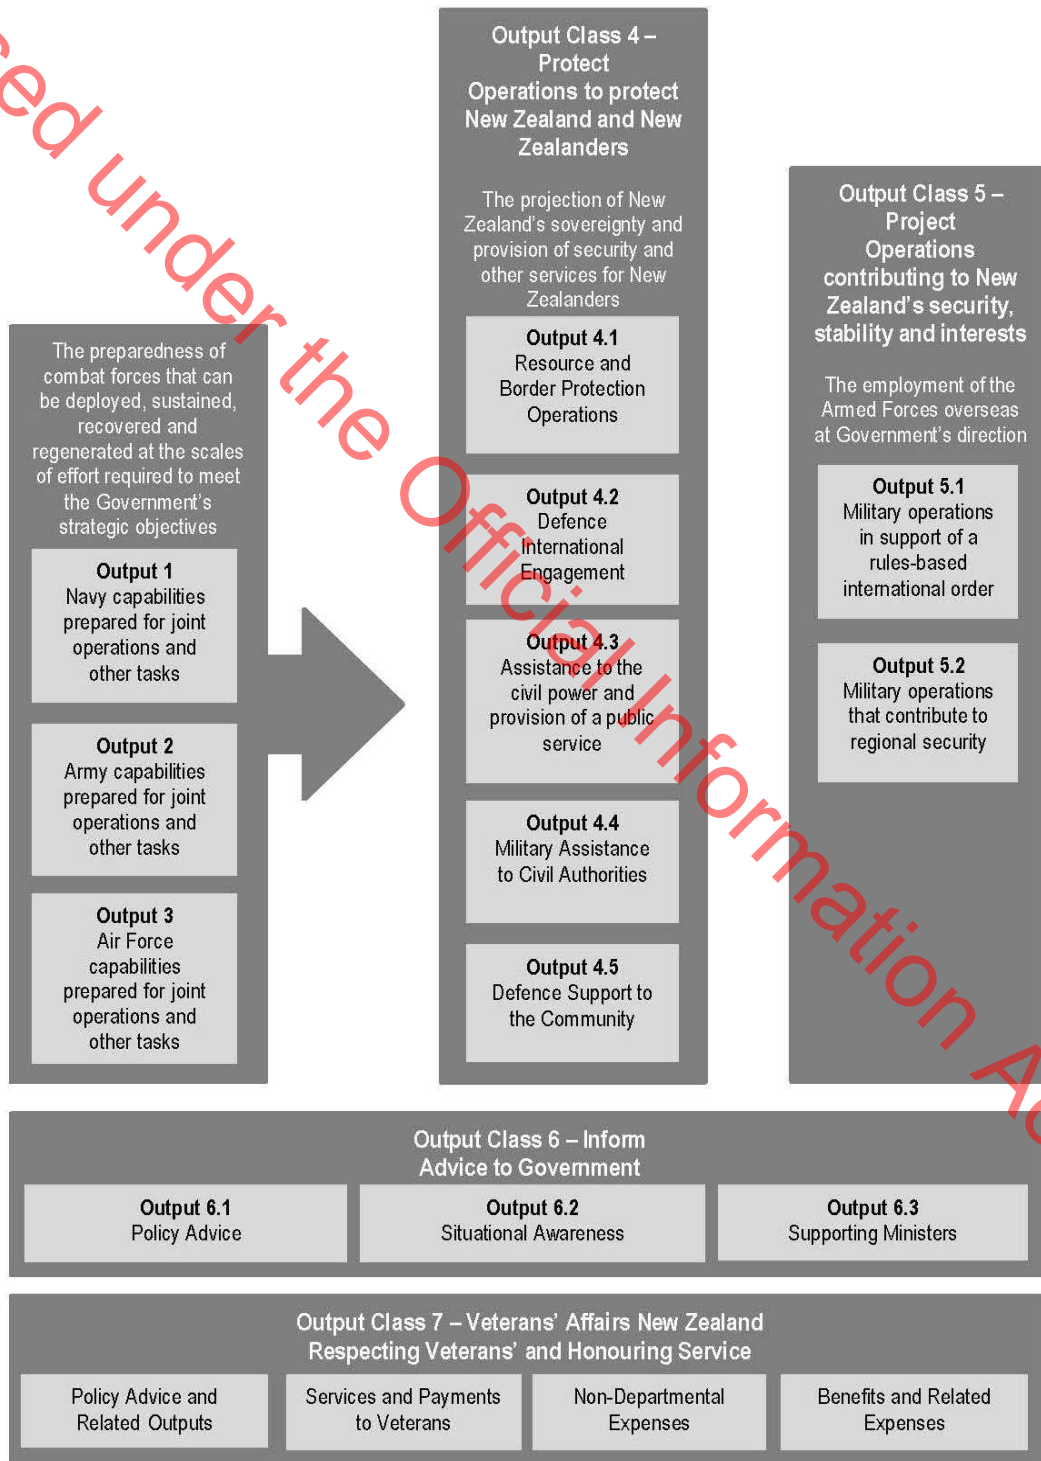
ed under the Official Information Ac

Output Class 4 – Protect
Operations to protect New Zealand and New Zealanders

The projection of New Zealand's sovereignty and provision of security and other services for New Zealanders

Output 4.1
Resource and Border Protection Operations

Output 4.2
Defence International Engagement

Output 4.3
Assistance to the civil power and provision of a public service

Output 4.4
Military Assistance to Civil Authorities

Output 4.5
Defence Support to the Community

Output Class 5 – Project
Operations contributing to New Zealand's security, stability and interests

The employment of the Armed Forces overseas at Government's direction

Output 5.1
Military operations in support of a rules-based international order

Output 5.2
Military operations that contribute to regional security

The preparedness of combat forces that can be deployed, sustained, recovered and regenerated at the scales of effort required to meet the Government's strategic objectives

Output 1
Navy capabilities prepared for joint operations and other tasks

Output 2
Army capabilities prepared for joint operations and other tasks

Output 3
Air Force capabilities prepared for joint operations and other tasks

Output Class 6 – Inform
Advice to Government

| Output 6.1 Policy Advice | Output 6.2 Situational Awareness | Output 6.3 Supporting Ministers |
|---|---|---|

Output Class 7 – Veterans' Affairs New Zealand
Respecting Veterans' and Honouring Service

| Policy Advice and Related Outputs | Services and Payments to Veterans | Non-Departmental Expenses | Benefits and Related Expenses |
|---|---|---|---|